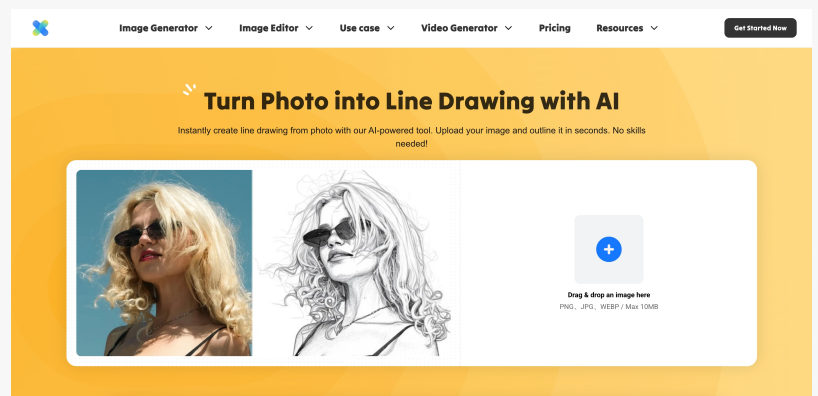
Image Generator Image Editor Use case Video Generator Pricing Resources Get Started Now

Turn Photo into Line Drawing with AI

Instantly create line drawing from photo with our AI-powered tool. Upload your image and outline it in seconds. No skills needed!

Drag & drop an image here

PNG、JPG、WEBP / Max 10MB